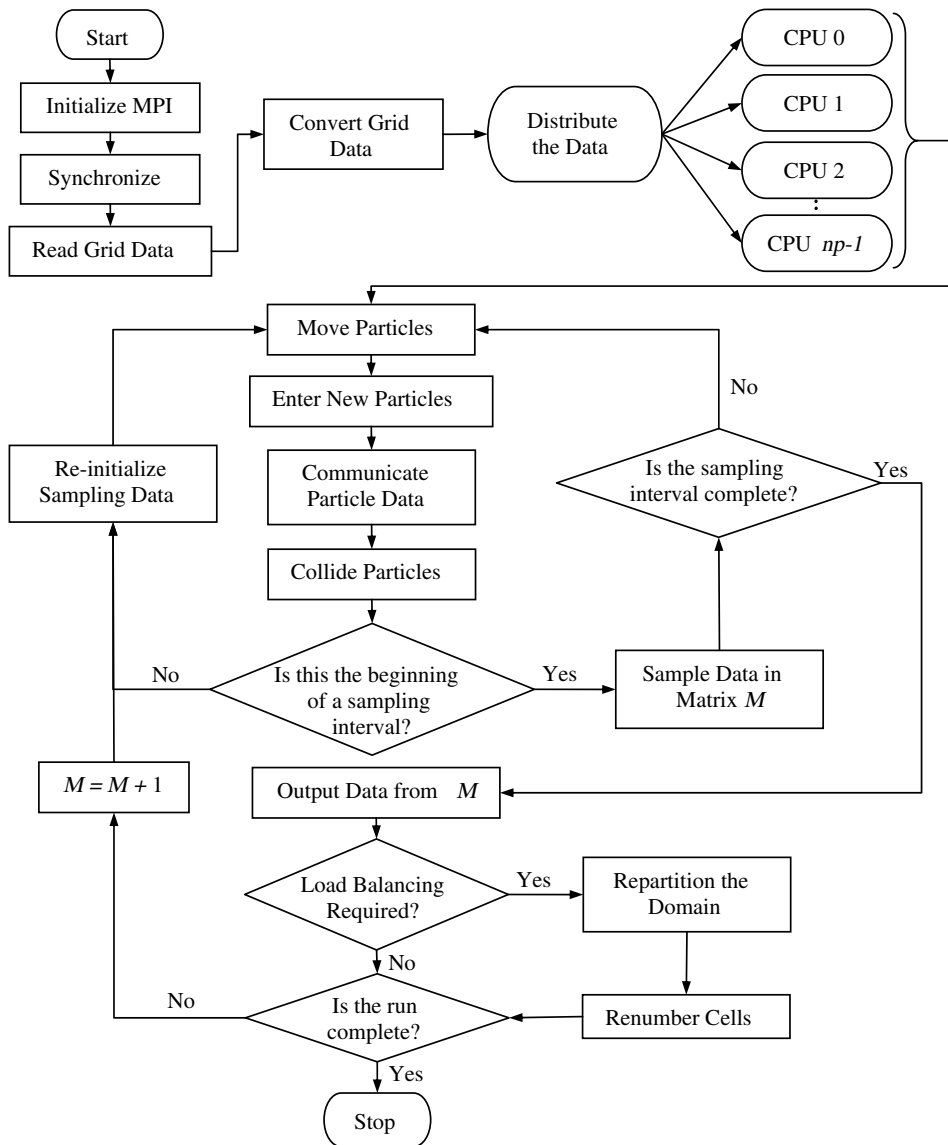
Start

Initialize MPI

Synchronize

Read Grid Data

Convert Grid Data

Distribute the Data

CPU 0

CPU 1

CPU 2

:

CPU *np-1*

Move Particles

Enter New Particles

Communicate Particle Data

Collide Particles

Re-initialize Sampling Data

No

Is the sampling interval complete?

Yes

No

Is this the beginning of a sampling interval?

Yes

Sample Data in Matrix $M$

$M = M + 1$

Output Data from $M$

Load Balancing Required?

Yes

Repartition the Domain

No

No

Is the run complete?

Renumber Cells

Yes

Stop